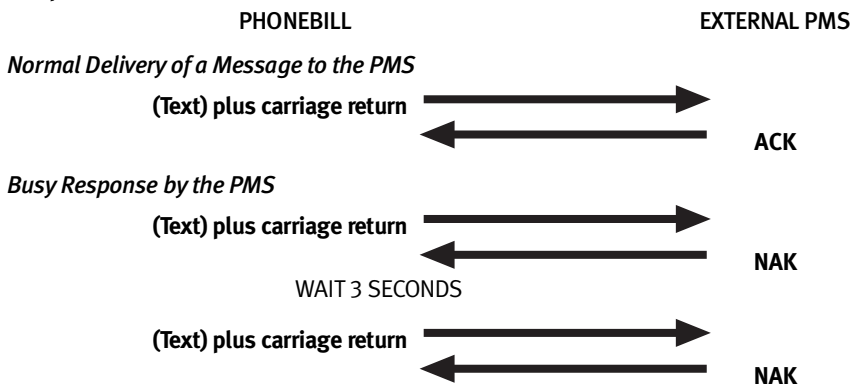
PHONEBILL

EXTERNAL PMS

*Normal Delivery of a Message to the PMS*

**(Text) plus carriage return**

**ACK**

*Busy Response by the PMS*

**(Text) plus carriage return**

**NAK**

WAIT 3 SECONDS

**(Text) plus carriage return**

**NAK**